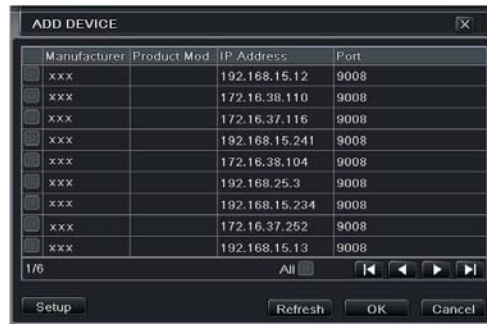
ADD DEVICE

| | Manufacturer | Product Mod | IP Address | Port |
|---|---|---|---|---|
| | xxx | | 192.168.15.12 | 9008 |
| | xxx | | 172.16.38.110 | 9008 |
| | xxx | | 172.16.37.116 | 9008 |
| | xxx | | 192.168.15.241 | 9008 |
| | xxx | | 172.16.38.104 | 9008 |
| | xxx | | 192.168.25.3 | 9008 |
| | xxx | | 192.168.15.234 | 9008 |
| | xxx | | 172.16.37.252 | 9008 |
| | xxx | | 192.168.15.13 | 9008 |

1/6

All

Setup

Refresh

OK

Cancel